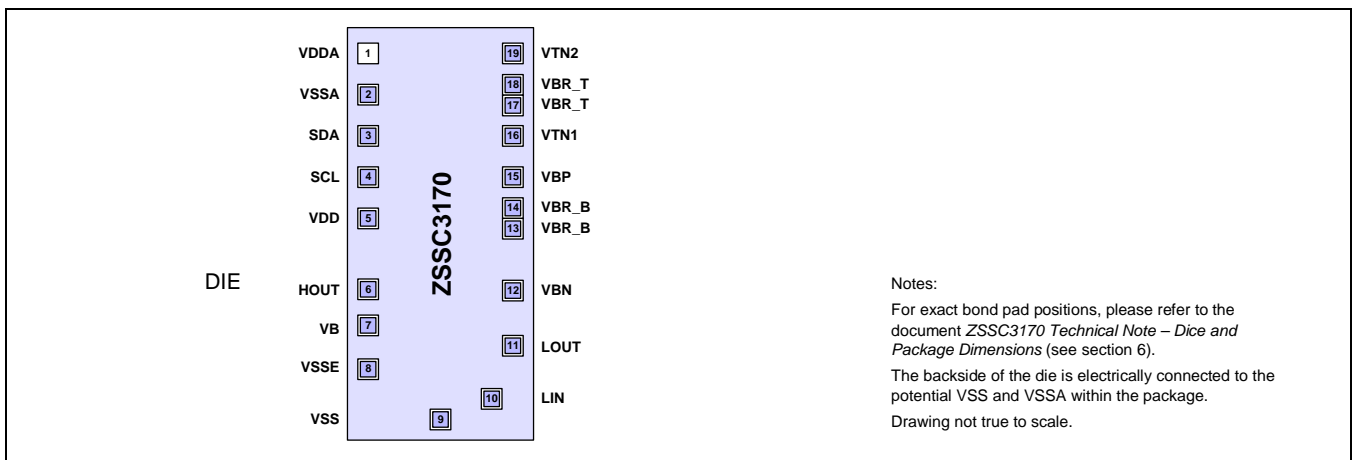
DIE

VDDA 1
VSSA 2
SDA 3
SCL 4
VDD 5
HOUT 6
VB 7
VSSE 8
VSS 9

ZSSC3170

19 VTN2
18 VBR_T
17 VBR_T
16 VTN1
15 VBP
14 VBR_B
13 VBR_B
12 VBN
11 LOUT
10 LIN

Notes:

For exact bond pad positions, please refer to the document *ZSSC3170 Technical Note – Dice and Package Dimensions* (see section 6).

The backside of the die is electrically connected to the potential VSS and VSSA within the package.

Drawing not true to scale.